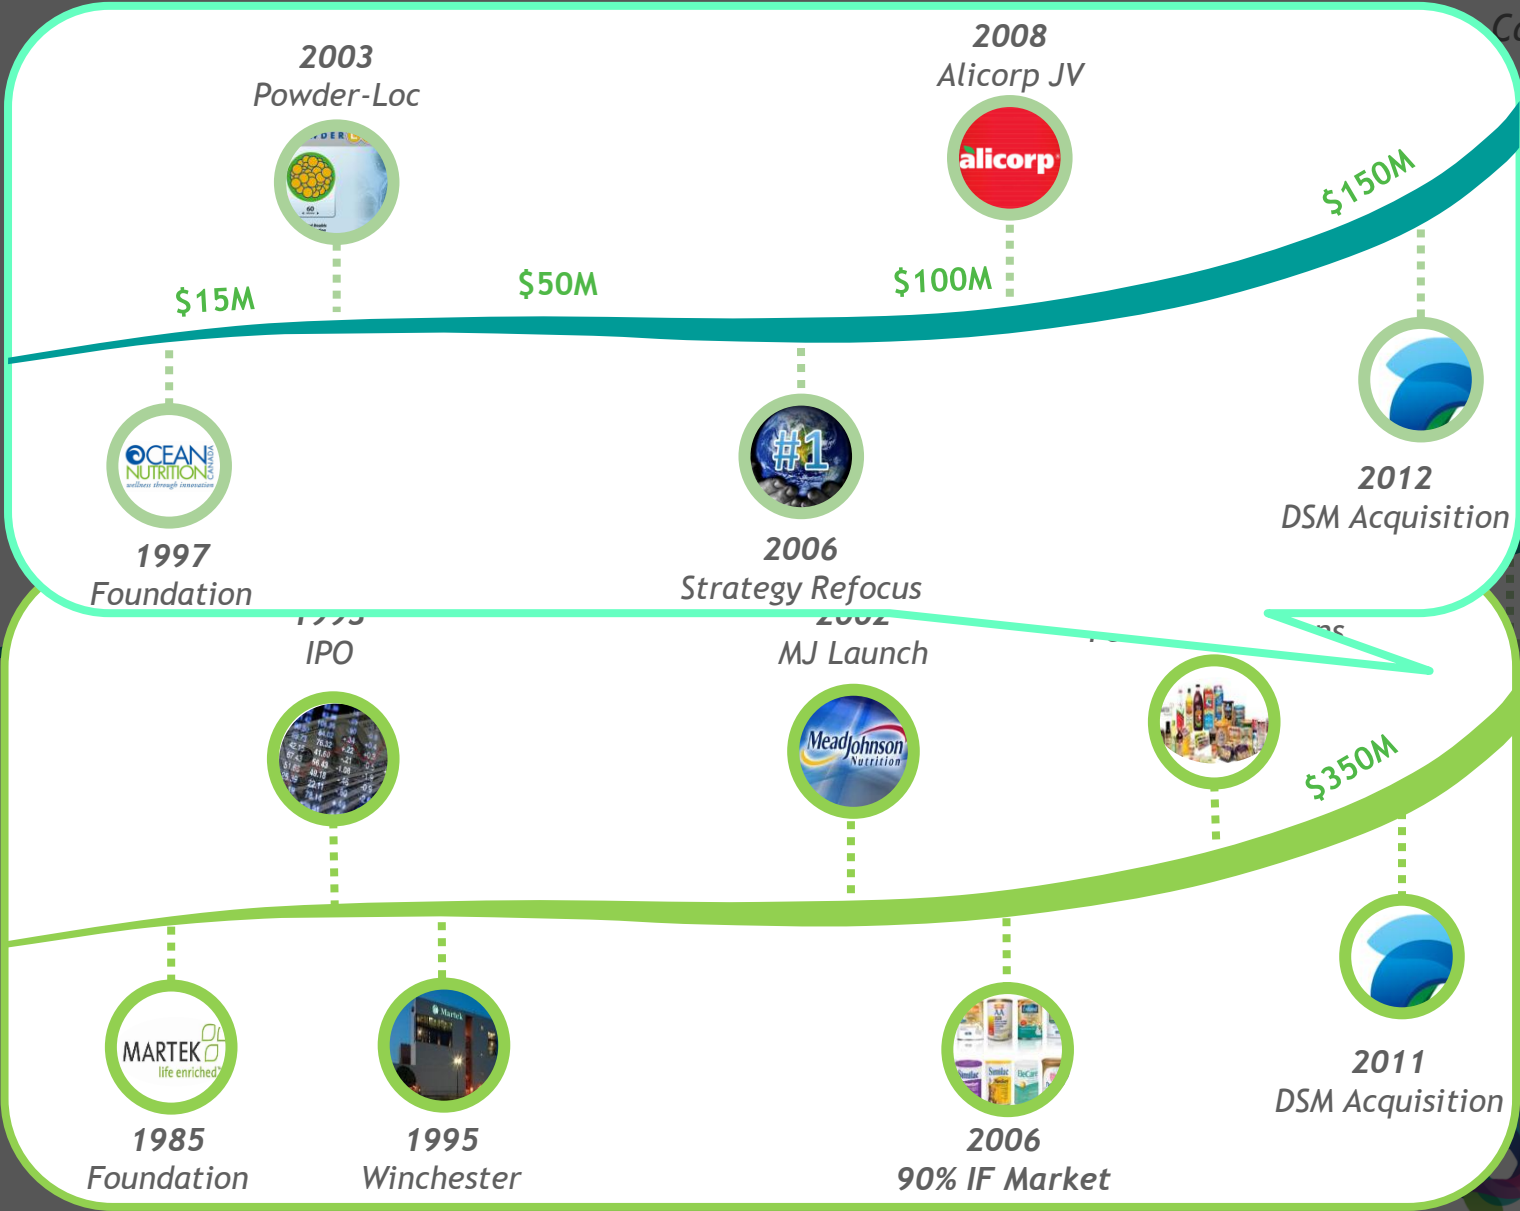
2003
Powder-Loc

2008
Alicorp JV

alicorp

$150M

$15M

$50M

$100M

OCEAN NUTRITION CANADA
wellness through innovation

#1

1997
Foundation

2006
Strategy Refocus

2012
DSM Acquisition

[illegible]
IPO

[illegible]
MJ Launch

MeadJohnson Nutrition

$350M

MARTEK
life enriched

1985
Foundation

1995
Winchester

2006
90% IF Market

2011
DSM Acquisition